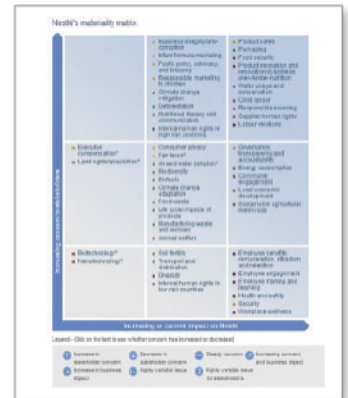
Nestlé's materiality matrix

| | | |
|---|---|---|
| | • Business integrity/anti-corruption • Infant formula marketing • Public policy, advocacy, and lobbying • Responsible marketing to children • Climate change mitigation • Deforestation • Nutritional literacy and communication • Internal human rights in high risk countries | • Product safety • Packaging • Food security • Product innovation and renovation/Business new-to-the-nutrition • Water usage and conservation • Child labour • Responsible sourcing • Supplier human rights • Labour relations |
| • Executive compensation • Land rights/acquisition | • Consumer privacy • Fair trade • Air and water pollution • Biodiversity • Biofuels • Climate change adaptation • Food waste • Life cycle impact of products • Manufacturing waste and recovery • Animal welfare | • Governance transparency and accountability • Energy consumption • Community engagement • Local economic development • Sustainable agricultural methods |
| • Biotechnology • Nanotechnology | • Soil fertility • Transport and distribution • Disease • Internal human rights in low risk countries | • Employee benefits, remuneration, attraction and retention • Employee engagement • Employee training and learning • Health and safety • Security • Workplace wellness |

Increasing stakeholder concern

Increasing or current impact on Nestlé

Legend – Click on the text to see whether concern has increased or decreased

Increase in stakeholder concern
Decrease in stakeholder concern
Steady concern
Increasing concern and business impact
Increase in business impact
Highly variable issue
Highly variable issue for stakeholders